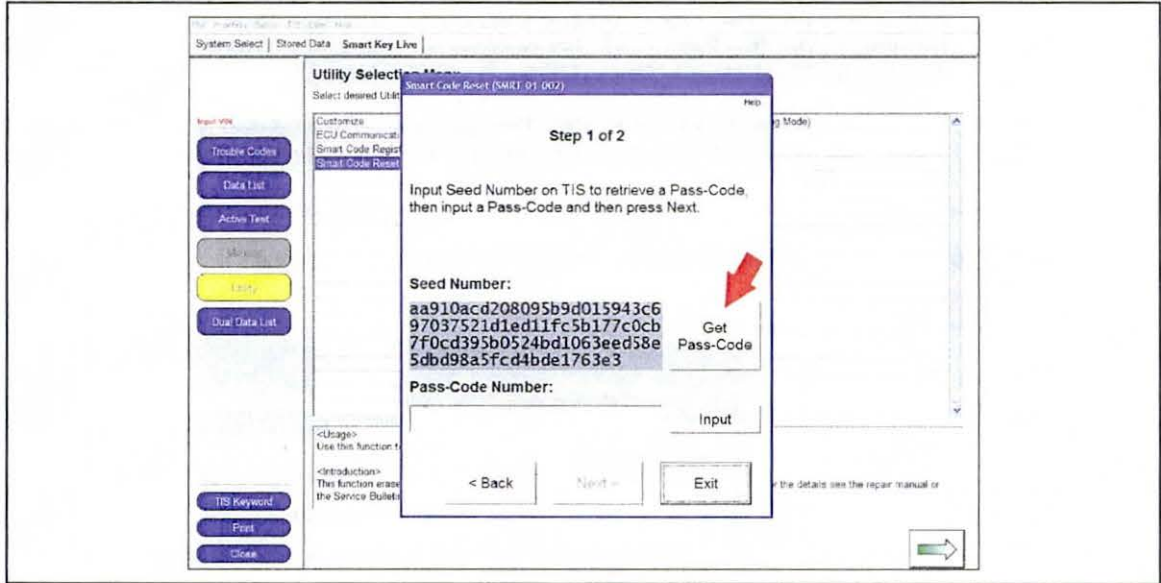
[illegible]

System Select | Stored Data | Smart Key Live

Utility Selection Menu
Select desired Utili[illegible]

Input VIN

Trouble Codes
Data List
Active Test
Monitor
Utility
Dual Data List

Customize
ECU Communicat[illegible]
Smart Code Regist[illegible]
Smart Code Reset

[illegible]g Mode)

Smart Code Reset (SMRT-01-002)

Help

Step 1 of 2

Input Seed Number on TIS to retrieve a Pass-Code, then input a Pass-Code and then press Next.

Seed Number:

aa910acd208095b9d015943c697037521d1ed11fc5b177c0cb7f0cd395b0524bd1063eed58e5dbd98a5fcd4bde1763e3

Get Pass-Code

Pass-Code Number:

Input

< Back

Next >

Exit

<Usage>
Use this function t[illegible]

<Introduction>
This function erase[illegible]
the Service Bulleti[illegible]

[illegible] the details see the repair manual or

TIS Keyword
Print
Close